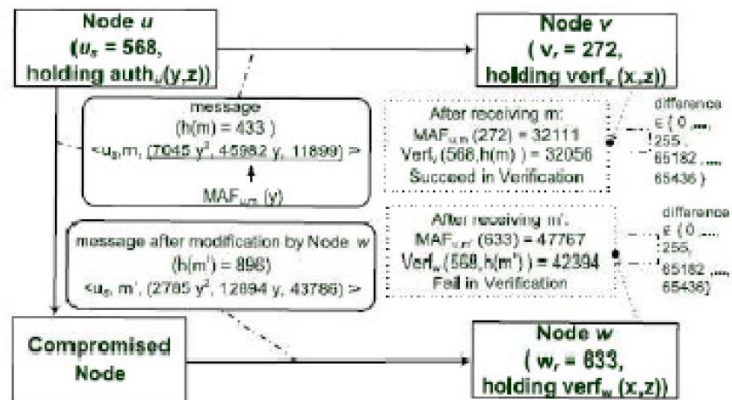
Node $u$
($u_s$ = 568,
holding auth$_u$(y,z))

Node $v$
( $v_r$ = 272,
holding verf$_v$ (x,z))

message
(h(m) = 433 )
<$u_s$,m, (7045 $y^2$, 45982 y, 11899) >
MAF$_{u,m}$ (y)

After receiving m:
MAF$_{u,m}$ (272) = 32111
Verf$_v$ (568,h(m) ) = 32056
Succeed in Verification

difference
∈ { 0 ,...,
255,
65182 ,...,
65436 }

message after modification by Node $w$
(h(m') = 898)
<$u_s$, m', (2785 $y^2$, 12894 y, 43786) >

After receiving m'.
MAF$_{u,m'}$ (833) = 47767
Verf$_w$ (568,h(m') ) = 42394
Fail in Verification

difference
∈ { 0 ,...,
255,
65182 ,...,
65436}

Compromised
Node

Node $w$
( $w_r$ = 833,
holding verf$_w$ (x,z))